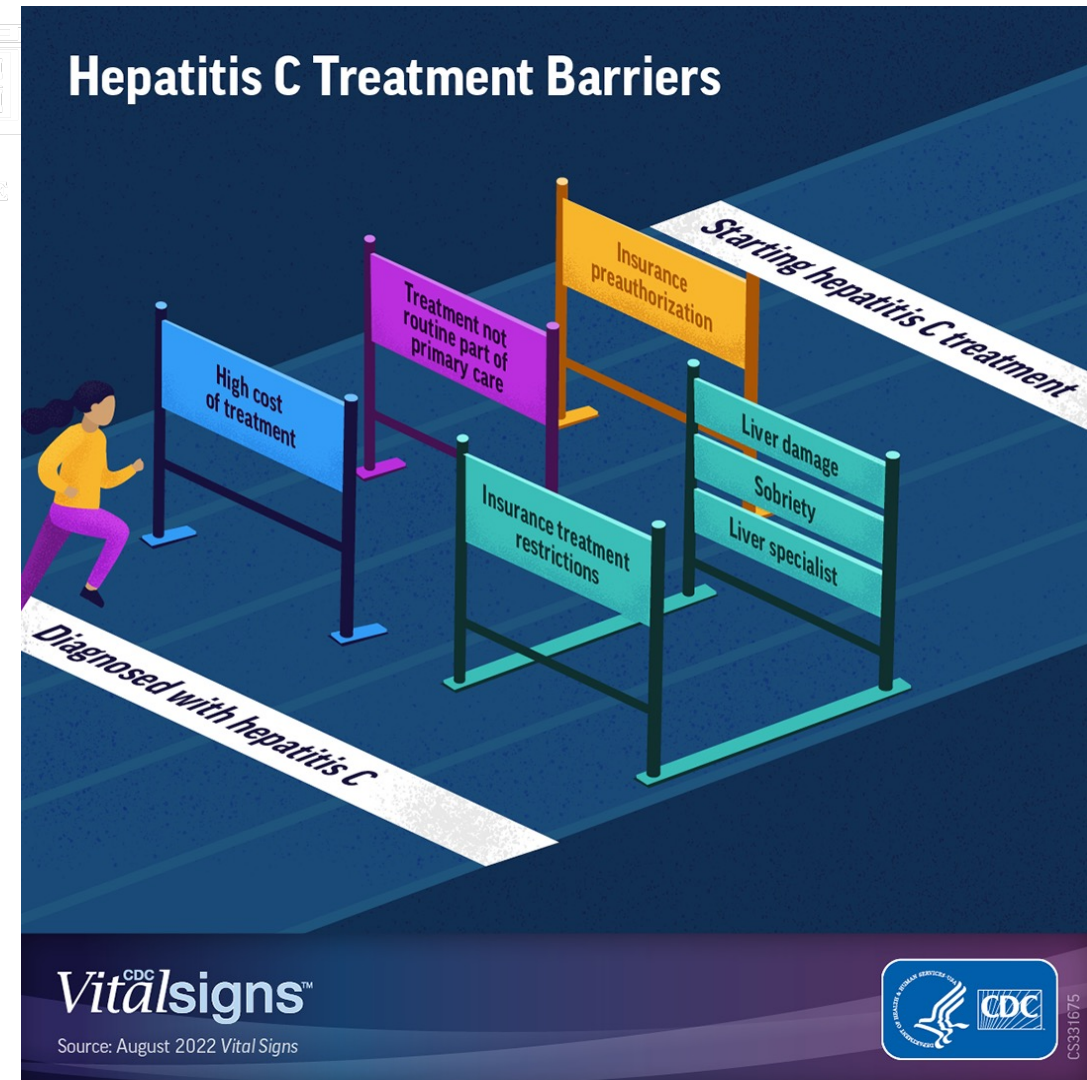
Hepatitis C Treatment Barriers

Starting hepatitis C treatment

Insurance preauthorization

Treatment not routine part of primary care

High cost of treatment

Liver damage

Sobriety

Liver specialist

Insurance treatment restrictions

Diagnosed with hepatitis C

CDC VitalSigns™

Source: August 2022 Vital Signs

DEPARTMENT OF HEALTH & HUMAN SERVICES USA

CDC

CS331675